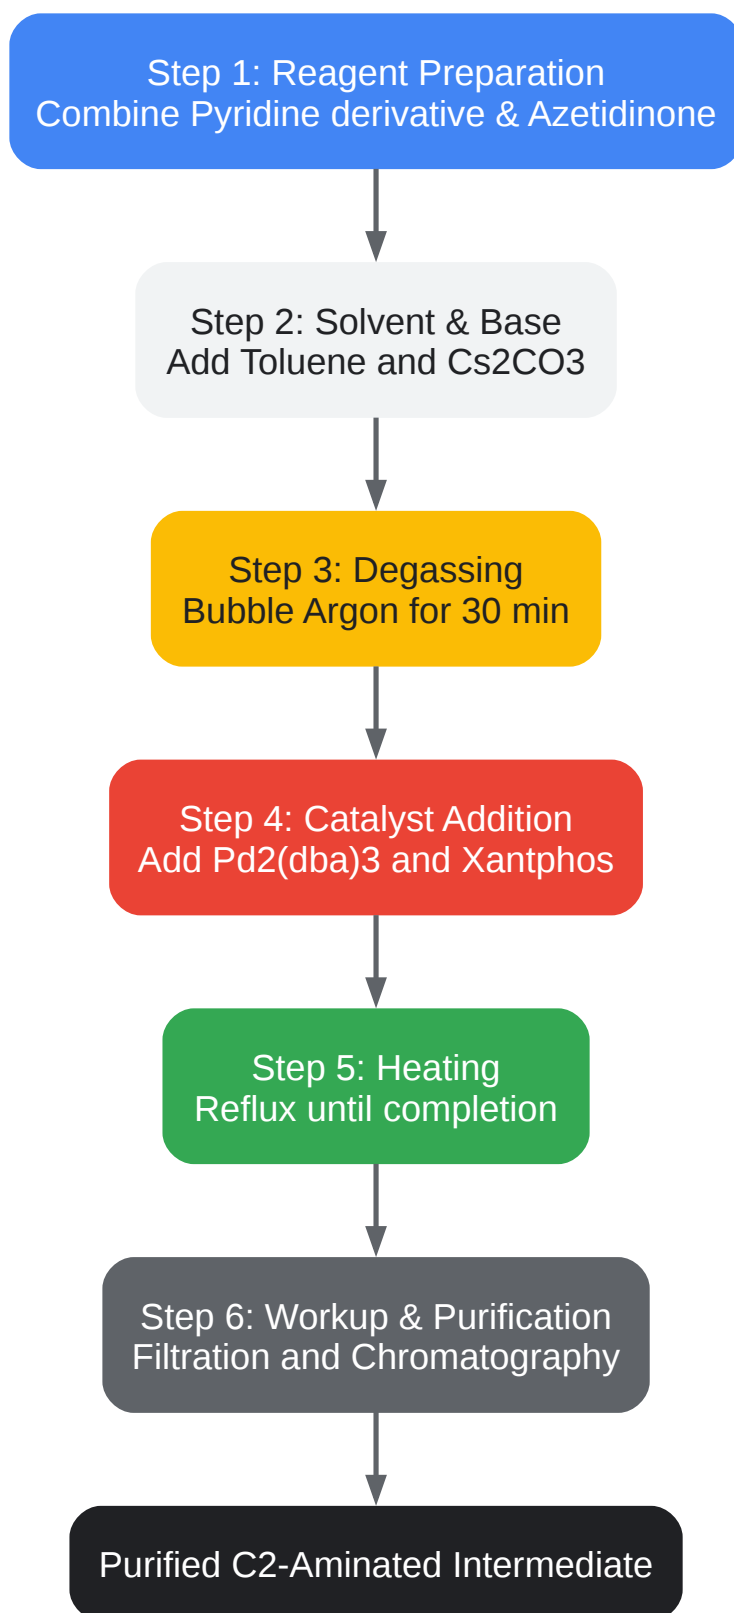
Step 1: Reagent Preparation
Combine Pyridine derivative & Azetidinone

Step 2: Solvent & Base
Add Toluene and Cs2CO3

Step 3: Degassing
Bubble Argon for 30 min

Step 4: Catalyst Addition
Add Pd2(dba)3 and Xantphos

Step 5: Heating
Reflux until completion

Step 6: Workup & Purification
Filtration and Chromatography

Purified C2-Aminated Intermediate